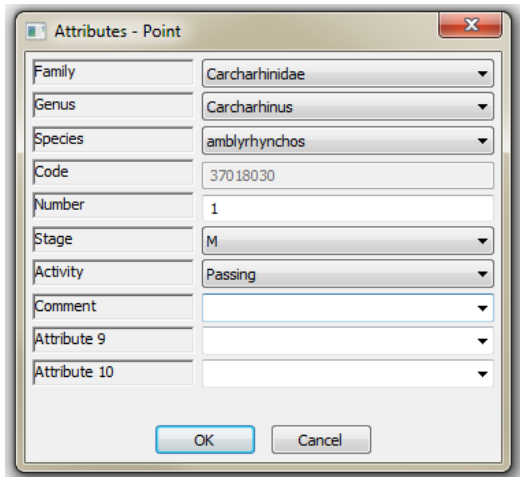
Attributes - Point

| | |
|---|---|
| Family | Carcharhinidae |
| Genus | Carcharhinus |
| Species | amblyrhynchos |
| Code | 37018030 |
| Number | 1 |
| Stage | M |
| Activity | Passing |
| Comment | |
| Attribute 9 | |
| Attribute 10 | |

OK Cancel